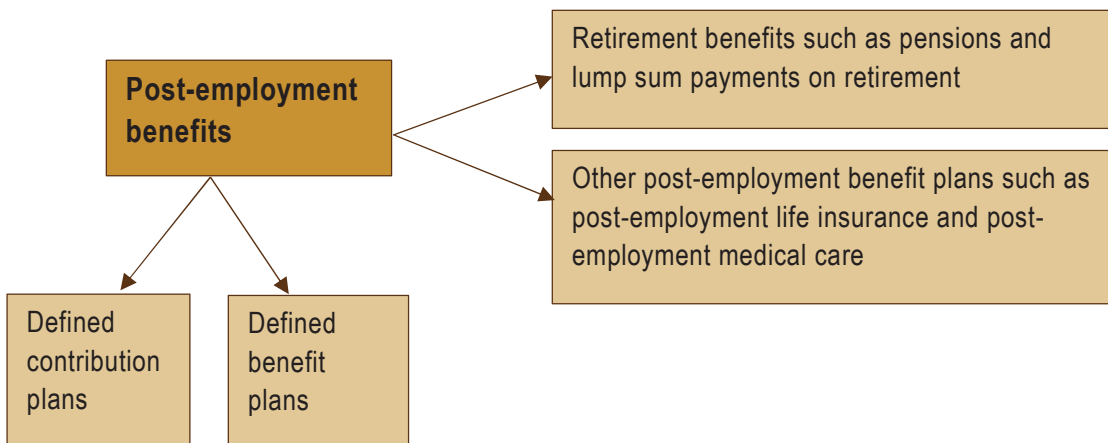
Post-employment benefits

Retirement benefits such as pensions and lump sum payments on retirement

Other post-employment benefit plans such as post-employment life insurance and post-employment medical care

Defined contribution plans

Defined benefit plans